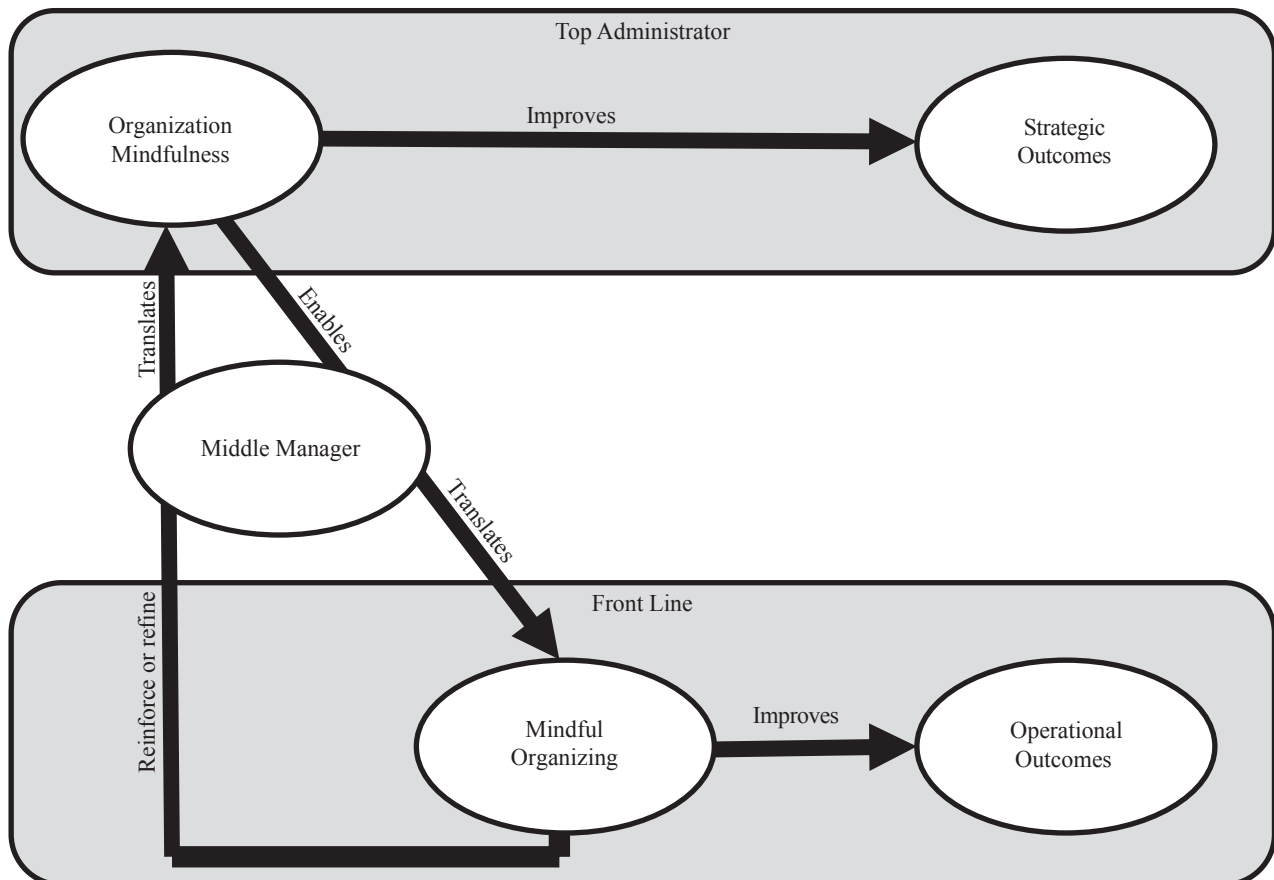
Top Administrator

Organization Mindfulness

Improves

Strategic Outcomes

Translates

Enables

Middle Manager

Translates

Front Line

Reinforce or refine

Mindful Organizing

Improves

Operational Outcomes